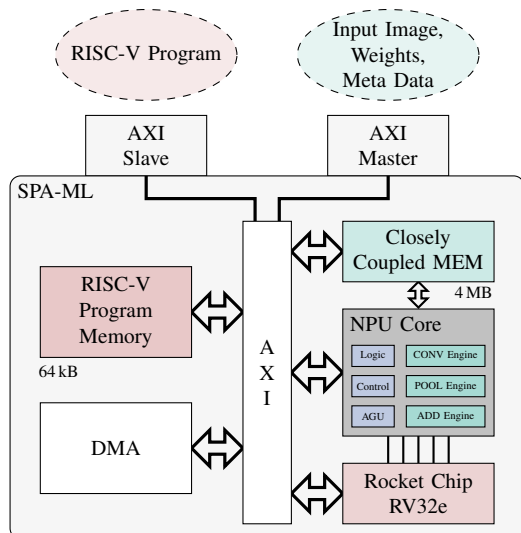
RISC-V Program

Input Image, Weights, Meta Data

AXI Slave

AXI Master

SPA-ML

Closely Coupled MEM

4 MB

RISC-V Program Memory

64 kB

A X I

NPU Core

Logic

CONV Engine

Control

POOL Engine

AGU

ADD Engine

DMA

Rocket Chip RV32e